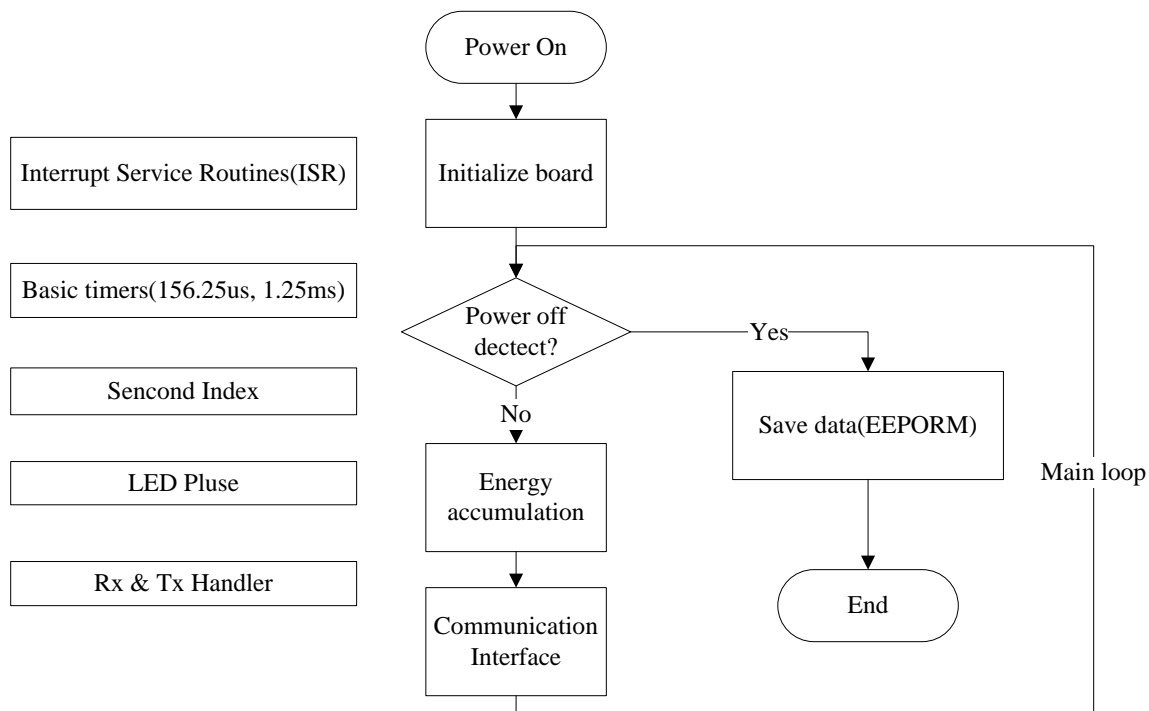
Power On

Interrupt Service Routines(ISR)

Initialize board

Basic timers(156.25us, 1.25ms)

Power off dectect?

Yes

Sencond Index

No

Save data(EEPORM)

LED Pluse

Energy accumulation

Main loop

Rx & Tx Handler

End

Communication Interface